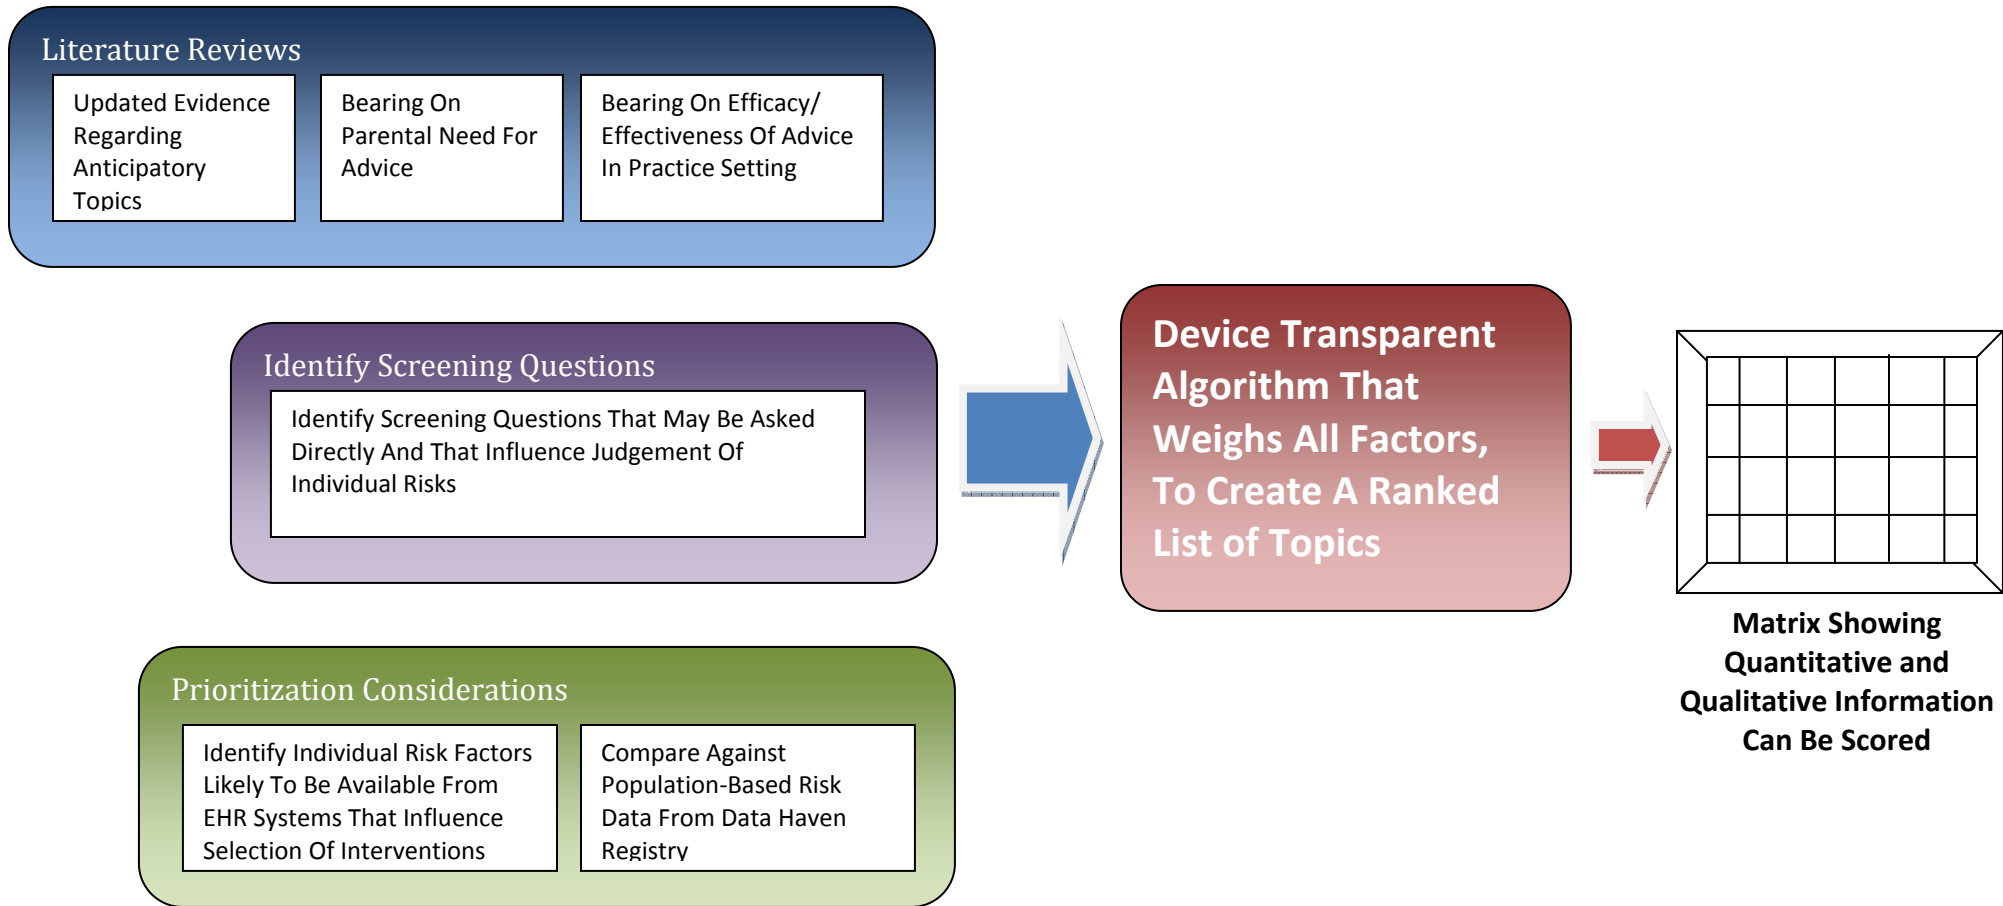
Literature Reviews

Updated Evidence Regarding Anticipatory Topics

Bearing On Parental Need For Advice

Bearing On Efficacy/ Effectiveness Of Advice In Practice Setting

Identify Screening Questions

Identify Screening Questions That May Be Asked Directly And That Influence Judgement Of Individual Risks

Prioritization Considerations

Identify Individual Risk Factors Likely To Be Available From EHR Systems That Influence Selection Of Interventions

Compare Against Population-Based Risk Data From Data Haven Registry

Device Transparent Algorithm That Weighs All Factors, To Create A Ranked List of Topics

Matrix Showing Quantitative and Qualitative Information Can Be Scored